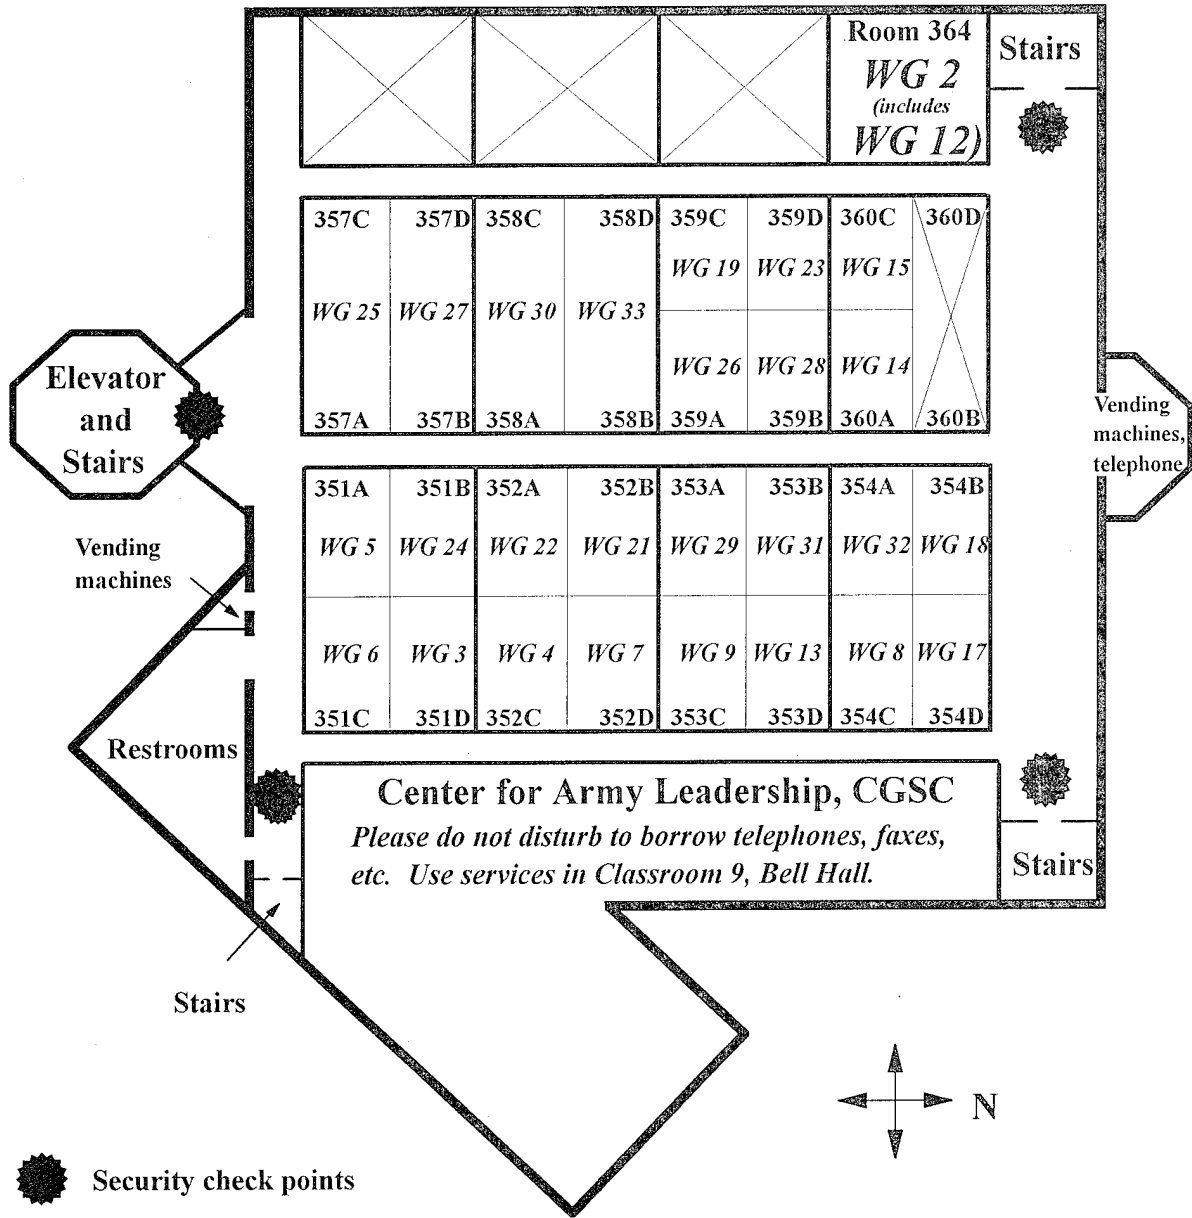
Room 364
WG 2
(includes
WG 12)

Stairs

357C 357D 358C 358D 359C 359D 360C 360D

WG 19 WG 23 WG 15

WG 25 WG 27 WG 30 WG 33

WG 26 WG 28 WG 14

357A 357B 358A 358B 359A 359B 360A 360B

Elevator and Stairs

Vending machines, telephone

351A 351B 352A 352B 353A 353B 354A 354B

WG 5 WG 24 WG 22 WG 21 WG 29 WG 31 WG 32 WG 18

WG 6 WG 3 WG 4 WG 7 WG 9 WG 13 WG 8 WG 17

351C 351D 352C 352D 353C 353D 354C 354D

Vending machines

Restrooms

Center for Army Leadership, CGSC

Please do not disturb to borrow telephones, faxes, etc. Use services in Classroom 9, Bell Hall.

Stairs

Stairs

N

Security check points